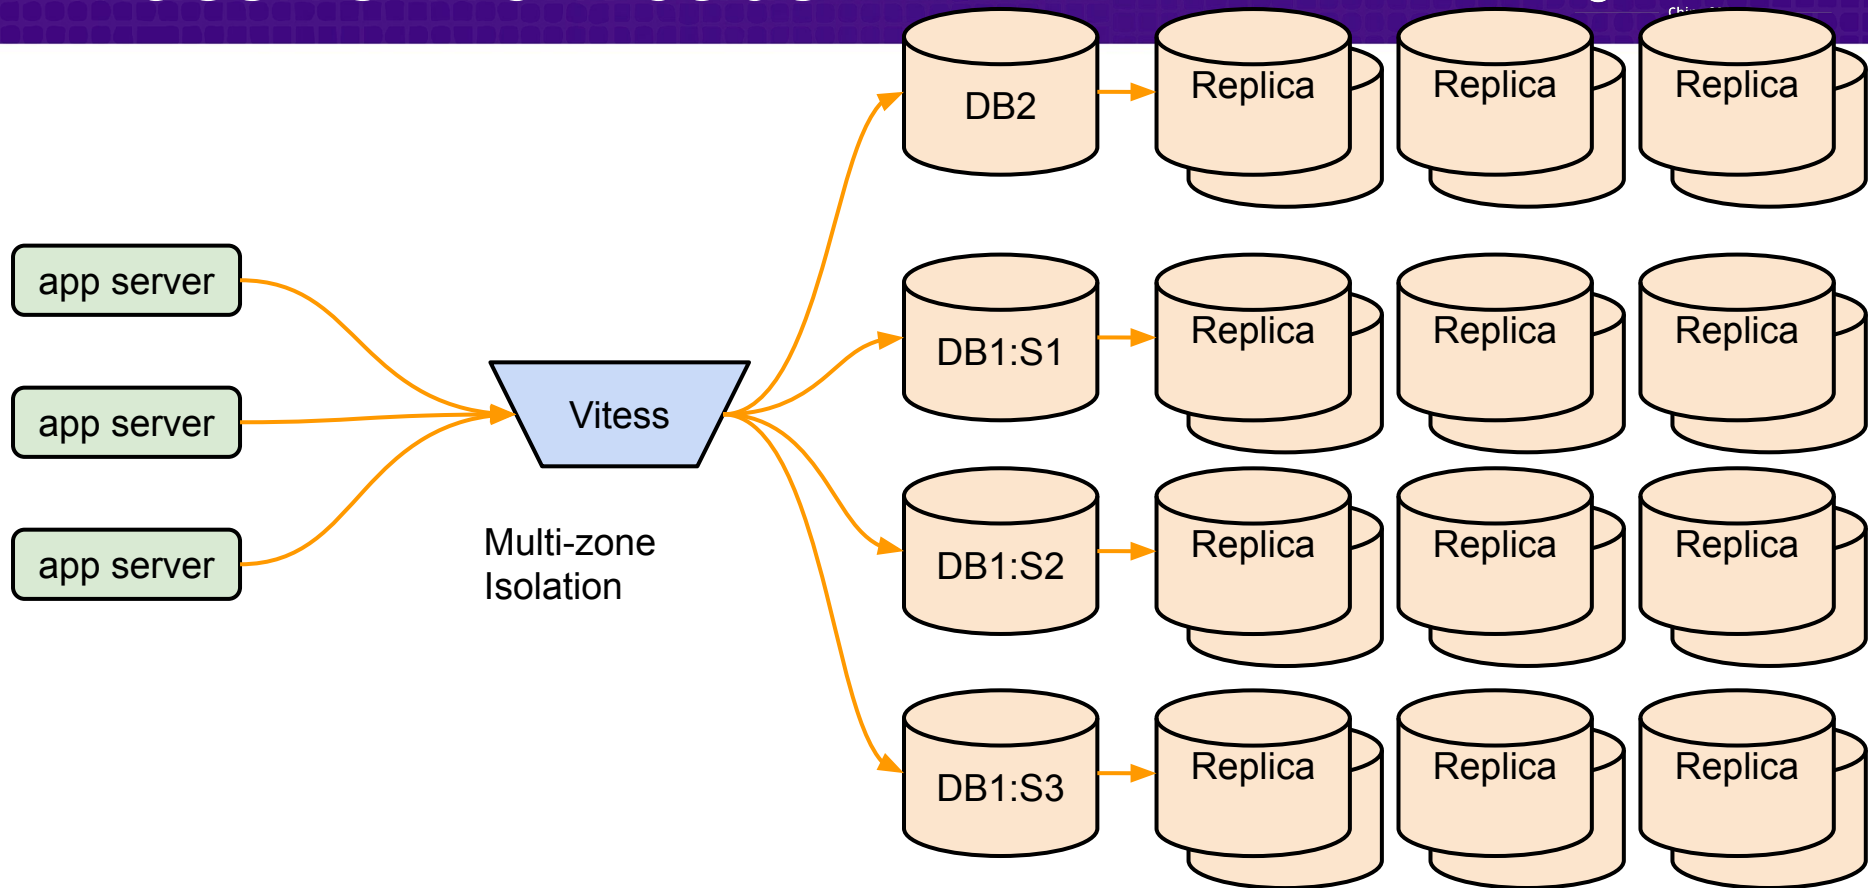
DB2

Replica

Replica

Replica

app server

DB1:S1

Replica

Replica

Replica

app server

Vitess

app server

Multi-zone Isolation

DB1:S2

Replica

Replica

Replica

DB1:S3

Replica

Replica

Replica